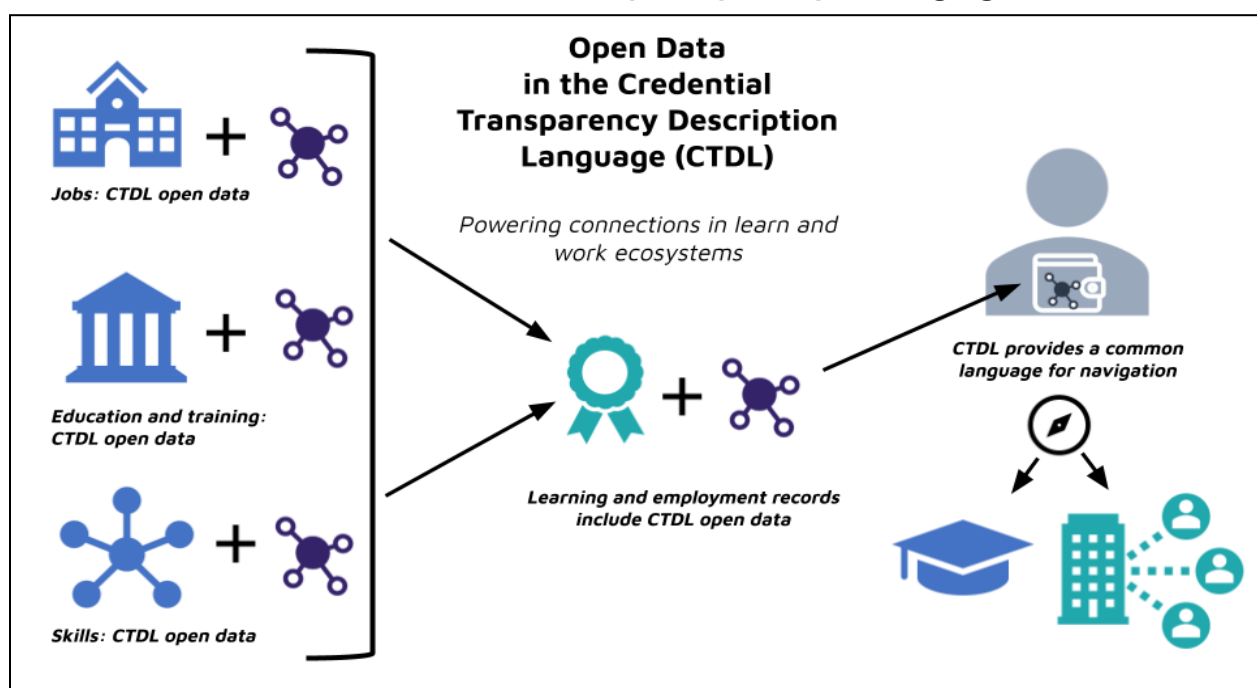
Open Data in the Credential Transparency Description Language (CTDL)

Powering connections in learn and work ecosystems

Jobs: CTDL open data

Education and training: CTDL open data

Skills: CTDL open data

Learning and employment records include CTDL open data

CTDL provides a common language for navigation